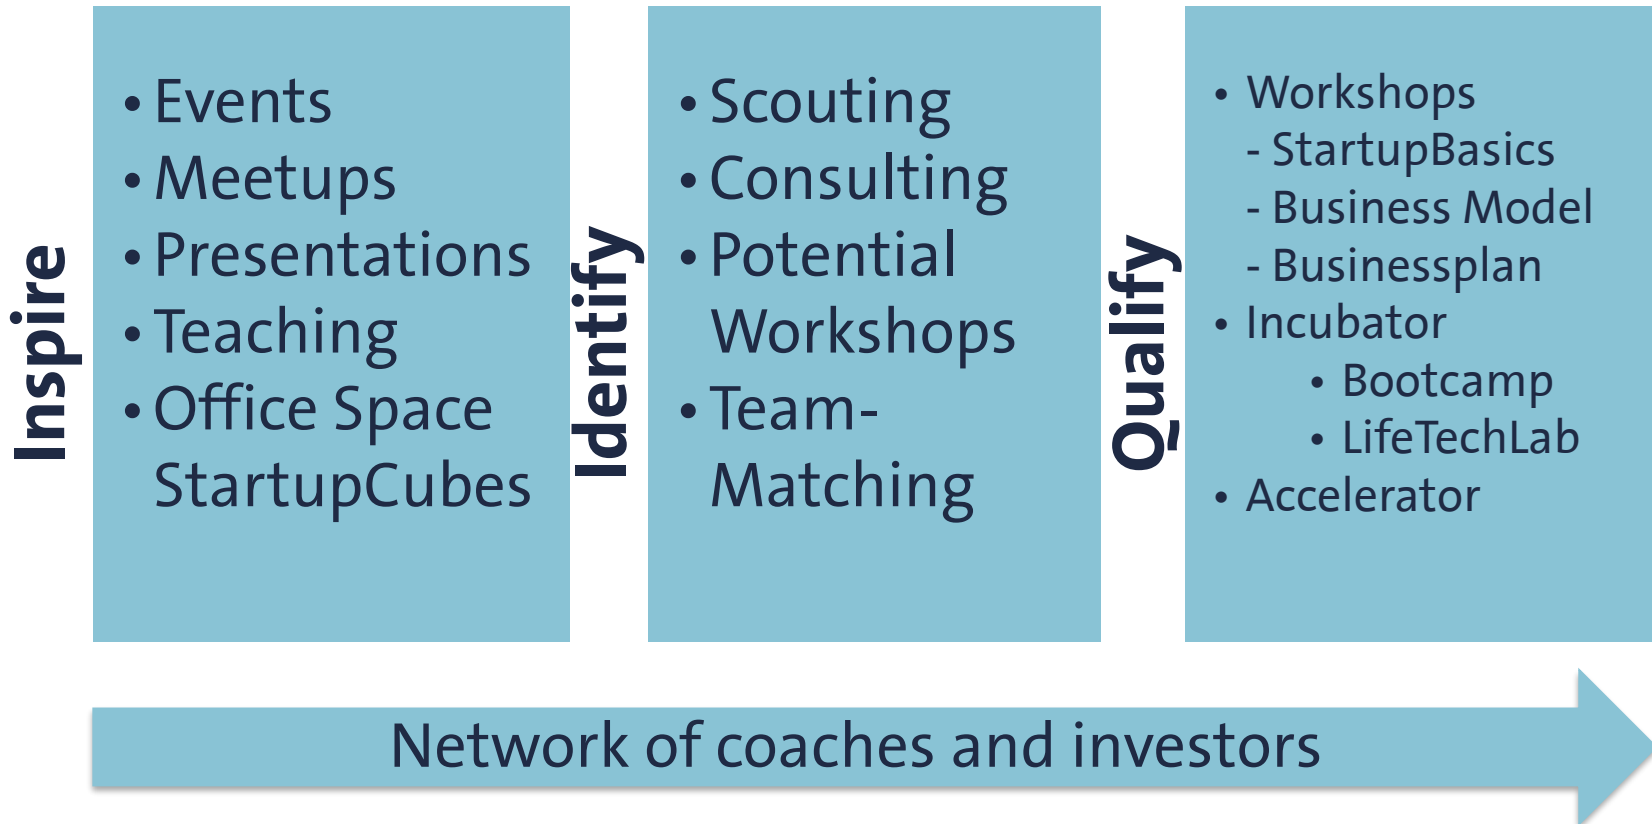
Inspire

• Events
• Meetups
• Presentations
• Teaching
• Office Space StartupCubes

Identify

• Scouting
• Consulting
• Potential Workshops
• Team-Matching

Qualify

• Workshops
- StartupBasics
- Business Model
- Businessplan
• Incubator
• Bootcamp
• LifeTechLab
• Accelerator

Network of coaches and investors